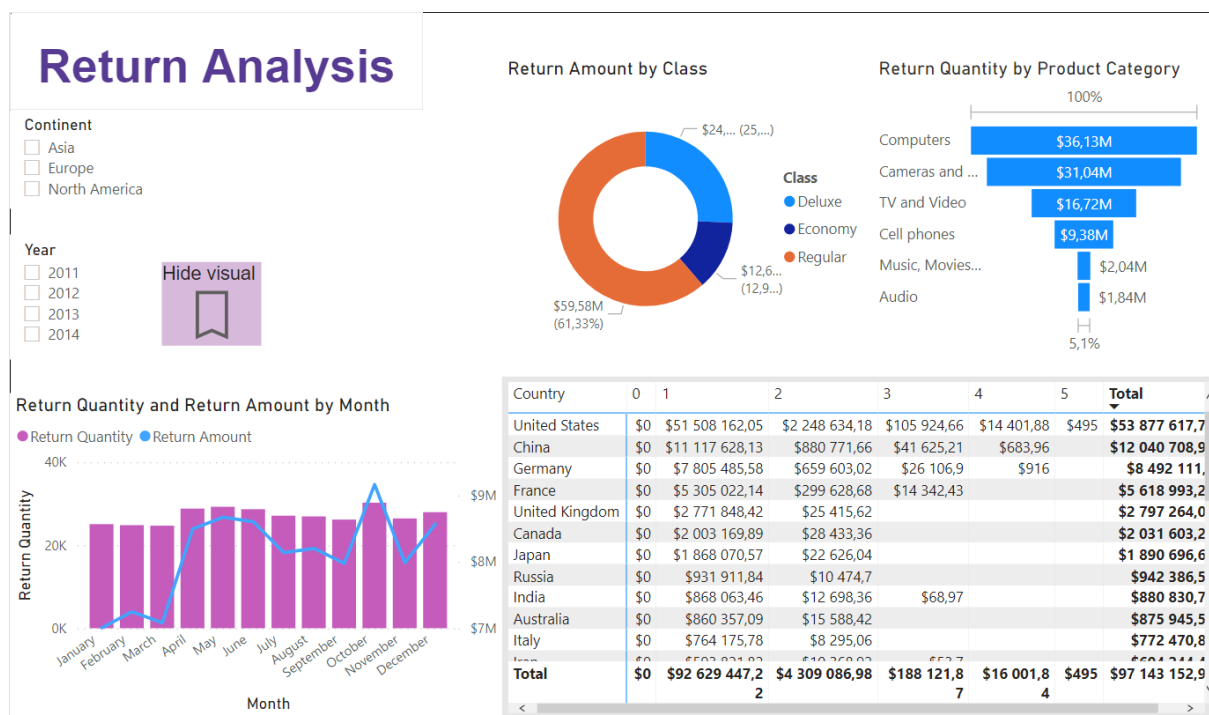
Return Analysis

Continent
Asia
Europe
North America

Year
2011
2012
2013
2014

Hide visual

Return Amount by Class

$24,... (25,...)
$12,6... (12,9...)
$59,58M (61,33%)

Class
Deluxe
Economy
Regular

Return Quantity by Product Category

100%

Computers $36,13M
Cameras and ... $31,04M
TV and Video $16,72M
Cell phones $9,38M
Music, Movies... $2,04M
Audio $1,84M

5,1%

Return Quantity and Return Amount by Month

Return Quantity Return Amount

40K
20K
0K

$9M
$8M
$7M

Return Quantity

January February March April May June July August September October November December

Month

| Country | 0 | 1 | 2 | 3 | 4 | 5 | Total |
|---|---|---|---|---|---|---|---|
| United States | $0 | $51 508 162,05 | $2 248 634,18 | $105 924,66 | $14 401,88 | $495 | $53 877 617,7 |
| China | $0 | $11 117 628,13 | $880 771,66 | $41 625,21 | $683,96 | | $12 040 708,9 |
| Germany | $0 | $7 805 485,58 | $659 603,02 | $26 106,9 | $916 | | $8 492 111, |
| France | $0 | $5 305 022,14 | $299 628,68 | $14 342,43 | | | $5 618 993,2 |
| United Kingdom | $0 | $2 771 848,42 | $25 415,62 | | | | $2 797 264,0 |
| Canada | $0 | $2 003 169,89 | $28 433,36 | | | | $2 031 603,2 |
| Japan | $0 | $1 868 070,57 | $22 626,04 | | | | $1 890 696,6 |
| Russia | $0 | $931 911,84 | $10 474,7 | | | | $942 386,5 |
| India | $0 | $868 063,46 | $12 698,36 | $68,97 | | | $880 830,7 |
| Australia | $0 | $860 357,09 | $15 588,42 | | | | $875 945,5 |
| Italy | $0 | $764 175,78 | $8 295,06 | | | | $772 470,8 |
| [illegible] | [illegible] | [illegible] | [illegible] | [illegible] | | | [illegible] |
| Total | $0 | $92 629 447,22 | $4 309 086,98 | $188 121,87 | $16 001,84 | $495 | $97 143 152,9 |